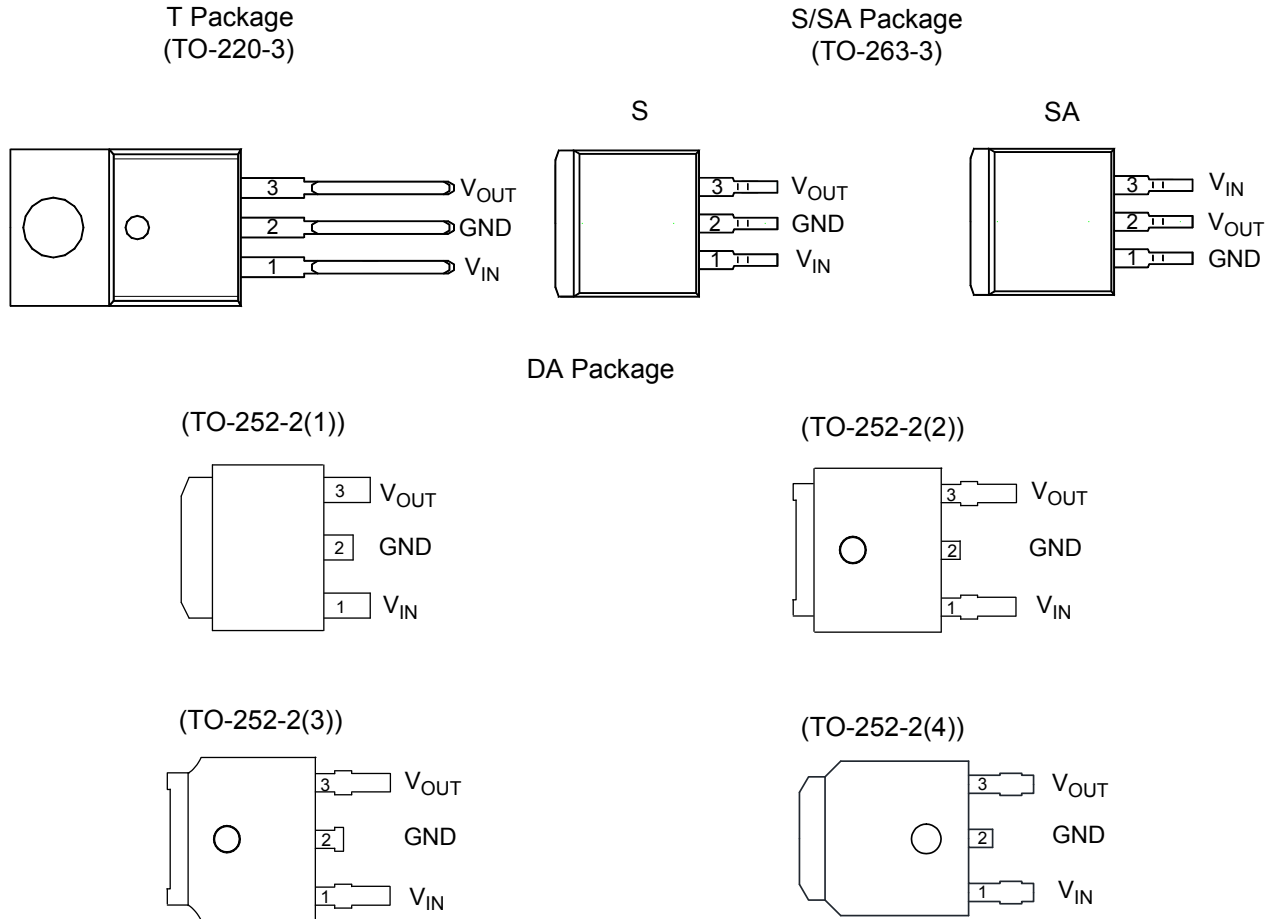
T Package
(TO-220-3)

S/SA Package
(TO-263-3)

S

SA

3 $V_{OUT}$
2 GND
1 $V_{IN}$

3 $V_{OUT}$
2 GND
1 $V_{IN}$

3 $V_{IN}$
2 $V_{OUT}$
1 GND

DA Package

(TO-252-2(1))

3 $V_{OUT}$
2 GND
1 $V_{IN}$

(TO-252-2(2))

3 $V_{OUT}$
2 GND
1 $V_{IN}$

(TO-252-2(3))

3 $V_{OUT}$
2 GND
1 $V_{IN}$

(TO-252-2(4))

3 $V_{OUT}$
2 GND
1 $V_{IN}$